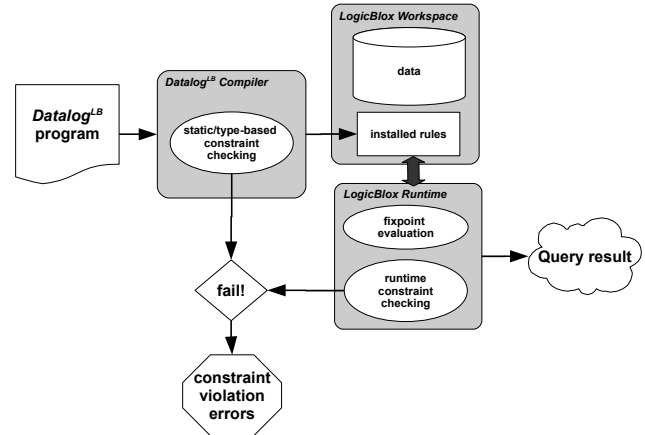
LogicBlox Workspace

data

installed rules

Datalog$^{LB}$ program

Datalog$^{LB}$ Compiler

static/type-based constraint checking

LogicBlox Runtime

fixpoint evaluation

runtime constraint checking

Query result

fail!

constraint violation errors